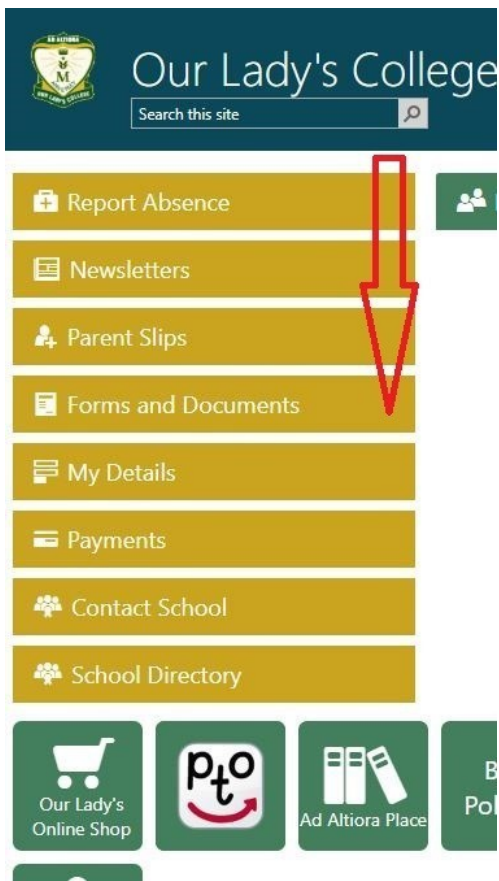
AD ALTIORA
M
OUR LADY'S COLLEGE

Our Lady's College

Search this site

Report Absence

Newsletters

Parent Slips

Forms and Documents

My Details

Payments

Contact School

School Directory

Our Lady's Online Shop

pto

Ad Altiora Place

B
Pol